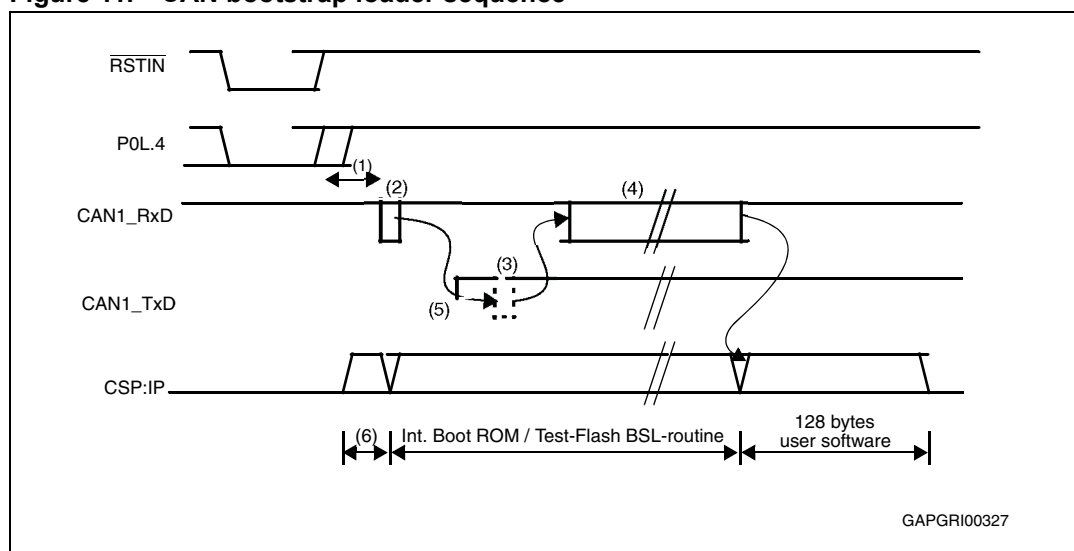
Figure 11. CAN bootstrap loader sequence

$\overline{RSTIN}$

P0L.4

(1)

(2)

(4)

CAN1_RxD

(3)

CAN1_TxD

(5)

CSP:IP

(6)

Int. Boot ROM / Test-Flash BSL-routine

128 bytes user software

GAPGRI00327